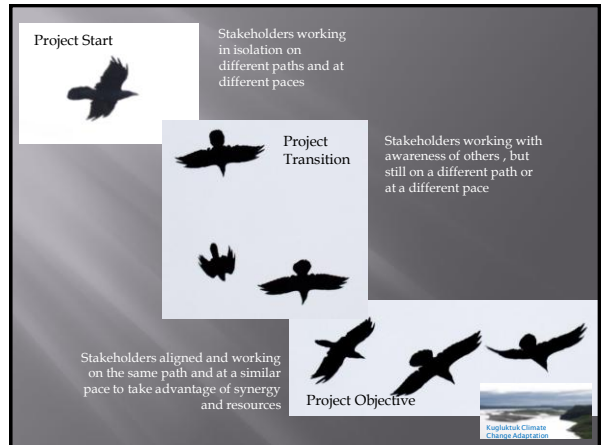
Project Start

Stakeholders working in isolation on different paths and at different paces

Project Transition

Stakeholders working with awareness of others , but still on a different path or at a different pace

Stakeholders aligned and working on the same path and at a similar pace to take advantage of synergy and resources

Project Objective

Kugluktuk Climate Change Adaptation